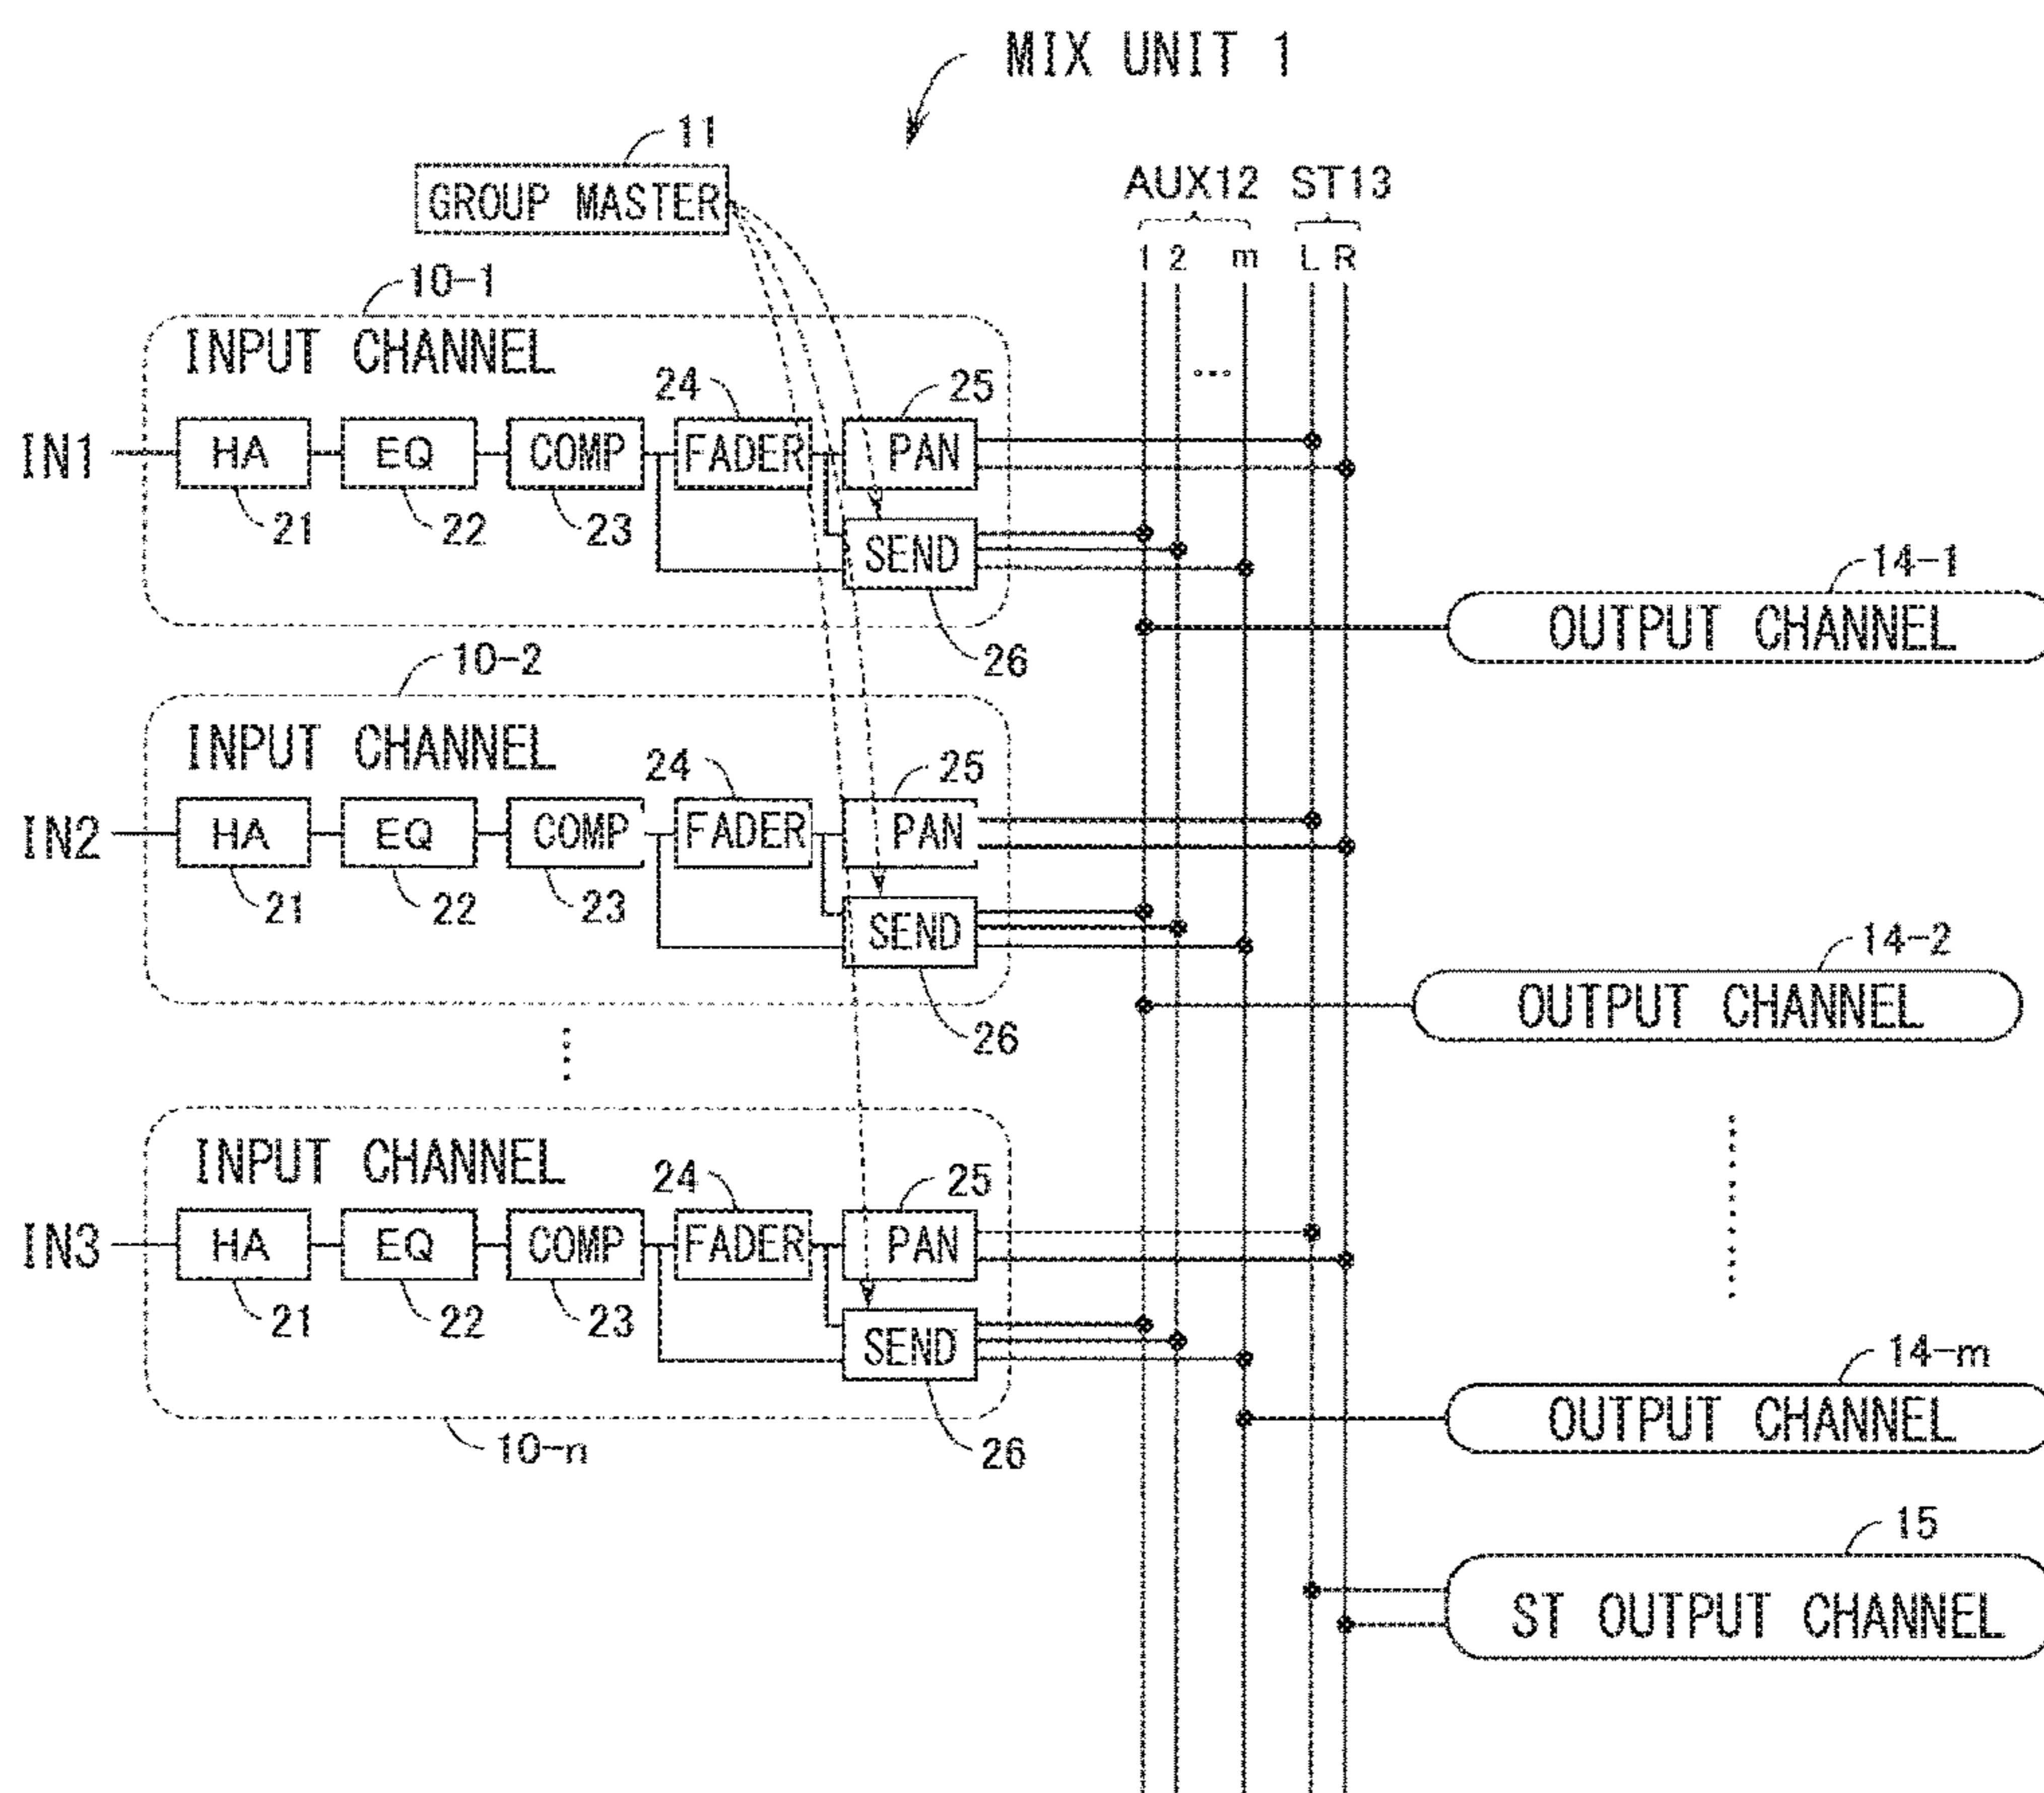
MIX UNIT 1

11
GROUP MASTER

AUX12 ST13
1 2 m L R
...

10-1
INPUT CHANNEL
IN1
HA
EQ
COMP
24
FADER
25
PAN
SEND
21
22
23
26

14-1
OUTPUT CHANNEL

10-2
INPUT CHANNEL
IN2
HA
EQ
COMP
24
FADER
25
PAN
SEND
21
22
23
26

14-2
OUTPUT CHANNEL

INPUT CHANNEL
IN3
HA
EQ
COMP
24
FADER
25
PAN
SEND
21
22
23
26
10-n

14-m
OUTPUT CHANNEL

15
ST OUTPUT CHANNEL